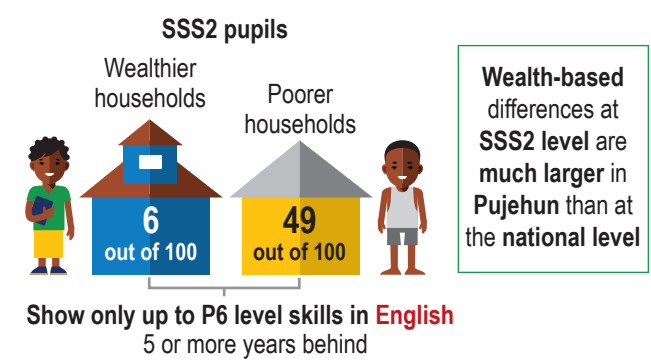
SSS2 pupils

Wealthier households

Poorer households

6 out of 100

49 out of 100

Show only up to P6 level skills in English
5 or more years behind

Wealth-based differences at SSS2 level are much larger in Pujehun than at the national level